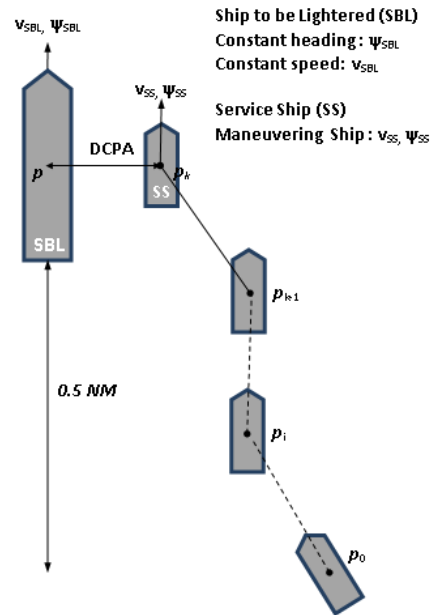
$v_{SBL}$, $\psi_{SBL}$

Ship to be Lightered (SBL)
Constant heading : $\psi_{SBL}$
Constant speed: $v_{SBL}$

$v_{SS}$, $\psi_{SS}$

Service Ship (SS)
Maneuvering Ship : $v_{SS}$, $\psi_{SS}$

DCPA

$p$

$p_k$

SS

SBL

$p_{k+1}$

0.5 NM

$p_i$

$p_0$